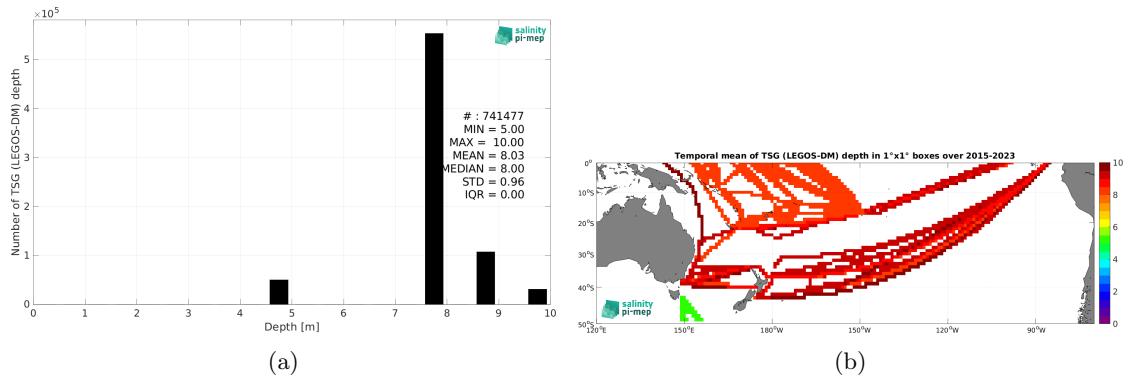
$\times 10^5$

salinity pi-mep

Number of TSG (LEGOS-DM) depth

# : 741477
MIN = 5.00
MAX = 10.00
MEAN = 8.03
MEDIAN = 8.00
STD = 0.96
IQR = 0.00

5
4
3
2
1
0

0 1 2 3 4 5 6 7 8 9 10

Depth [m]

(a)

Temporal mean of TSG (LEGOS-DM) depth in 1°x1° boxes over 2015-2023

0°
10°S
20°S
30°S
40°S
50°S

120°E 150°E 180°W 150°W 120°W 90°W

salinity pi-mep

10
8
6
4
2
0

(b)